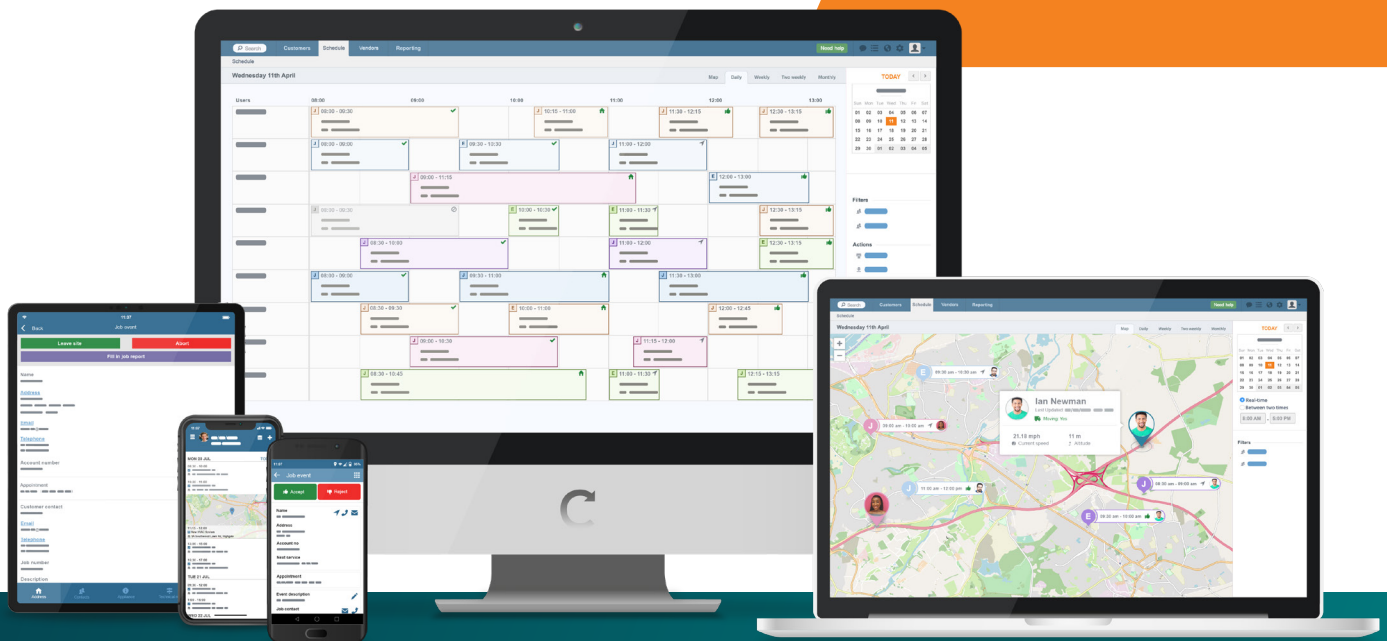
Search Customers Schedule Vendors Reporting Need help

Schedule

Wednesday 11th April

Map Daily Weekly Two weekly Monthly

TODAY

Users 08:00 09:00 10:00 11:00 12:00 13:00

08:00 - 08:30
10:15 - 11:00
11:30 - 12:15
12:30 - 13:15
08:00 - 09:00
09:30 - 10:30
11:00 - 12:00
09:00 - 11:15
12:00 - 13:00
08:00 - 08:30
10:00 - 10:30
11:00 - 11:30
12:30 - 13:15
08:30 - 10:00
11:00 - 12:00
12:30 - 13:15
08:00 - 09:00
09:30 - 11:00
11:30 - 13:00
08:30 - 09:30
10:00 - 11:00
12:00 - 12:45
09:00 - 10:30
11:15 - 13:00
08:30 - 10:45
11:00 - 11:30
12:15 - 13:15

Filters

Actions

11:37
Back Job event
Leave site Abort
Fill in job report
Name
Address
Email
Telephone
Account number
Appointment
Customer contact
Email
Telephone
Job number
Description

MON 23 JUL
TUE 24 JUL

11:37
Job event
Accept Reject
Name
Address
Account no
Next service
Appointment
Event description
Job contact

Search Customers Schedule Vendors Reporting Need help
Wednesday 11th April
Map Daily Weekly Two weekly Monthly
TODAY
Ian Newman
Last Updated
Moving
21.10 mph Current speed
11 m Altitude
08:30 am - 10:30 am
09:00 am - 10:00 am
11:00 am - 12:00 pm
08:30 am - 10:00 am
08:30 am - 10:00 am
Real-time
Between two times
8:00 AM - 5:00 PM
Filters